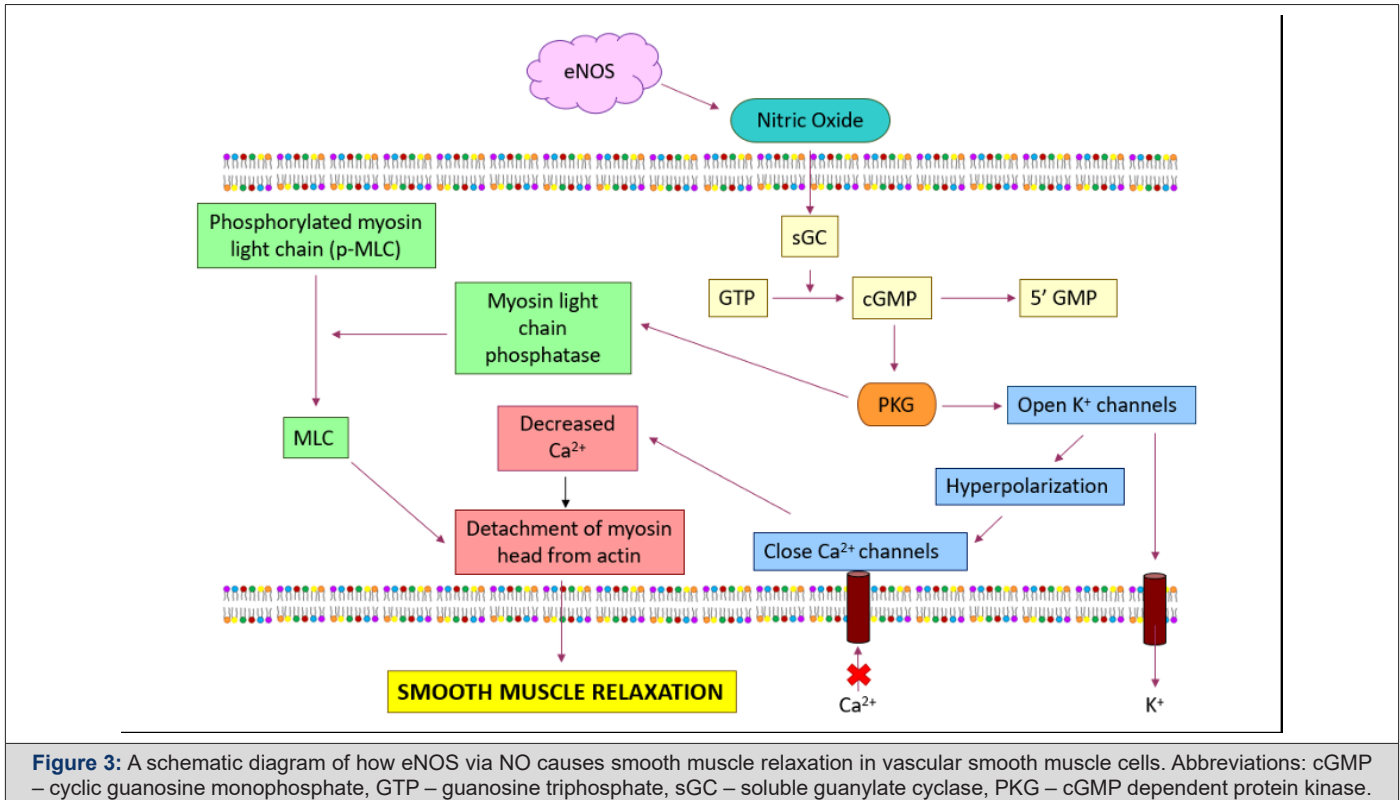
eNOS

Nitric Oxide

Phosphorylated myosin light chain (p-MLC)

sGC

GTP

cGMP

5' GMP

Myosin light chain phosphatase

PKG

Open K$^+$ channels

MLC

Decreased Ca$^{2+}$

Hyperpolarization

Detachment of myosin head from actin

Close Ca$^{2+}$ channels

SMOOTH MUSCLE RELAXATION

Ca$^{2+}$

K$^+$

**Figure 3:** A schematic diagram of how eNOS via NO causes smooth muscle relaxation in vascular smooth muscle cells. Abbreviations: cGMP – cyclic guanosine monophosphate, GTP – guanosine triphosphate, sGC – soluble guanylate cyclase, PKG – cGMP dependent protein kinase.